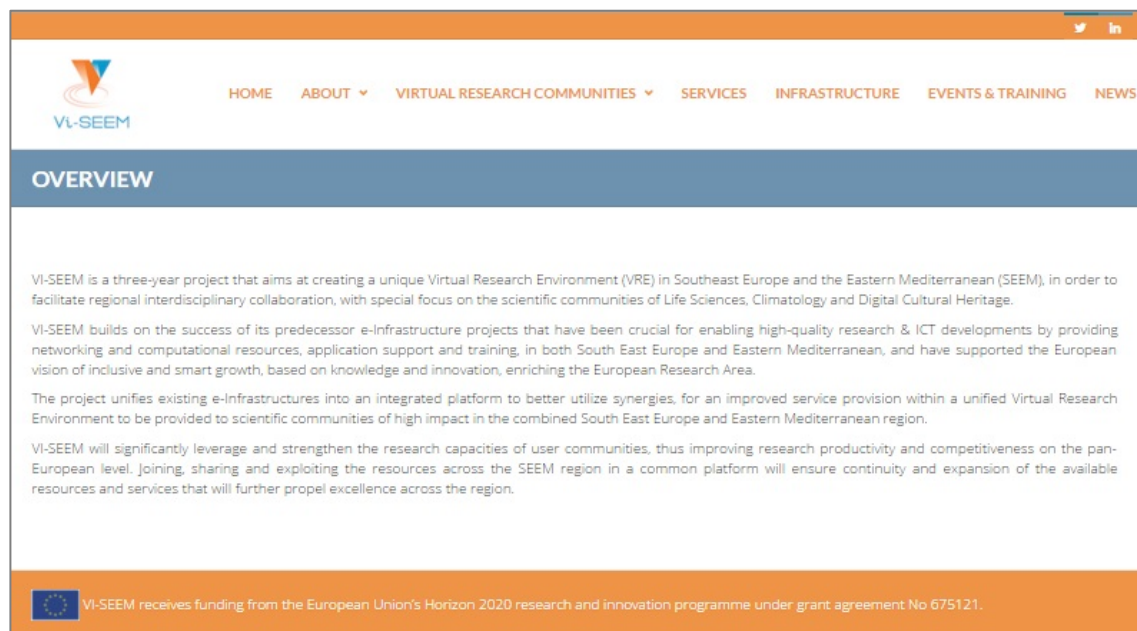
in

Vi-SEEM

HOME ABOUT VIRTUAL RESEARCH COMMUNITIES SERVICES INFRASTRUCTURE EVENTS & TRAINING NEWS

OVERVIEW

VI-SEEM is a three-year project that aims at creating a unique Virtual Research Environment (VRE) in Southeast Europe and the Eastern Mediterranean (SEEM), in order to facilitate regional interdisciplinary collaboration, with special focus on the scientific communities of Life Sciences, Climatology and Digital Cultural Heritage.

VI-SEEM builds on the success of its predecessor e-Infrastructure projects that have been crucial for enabling high-quality research & ICT developments by providing networking and computational resources, application support and training, in both South East Europe and Eastern Mediterranean, and have supported the European vision of inclusive and smart growth, based on knowledge and innovation, enriching the European Research Area.

The project unifies existing e-Infrastructures into an integrated platform to better utilize synergies, for an improved service provision within a unified Virtual Research Environment to be provided to scientific communities of high impact in the combined South East Europe and Eastern Mediterranean region.

VI-SEEM will significantly leverage and strengthen the research capacities of user communities, thus improving research productivity and competitiveness on the pan-European level. Joining, sharing and exploiting the resources across the SEEM region in a common platform will ensure continuity and expansion of the available resources and services that will further propel excellence across the region.

VI-SEEM receives funding from the European Union's Horizon 2020 research and innovation programme under grant agreement No 675121.